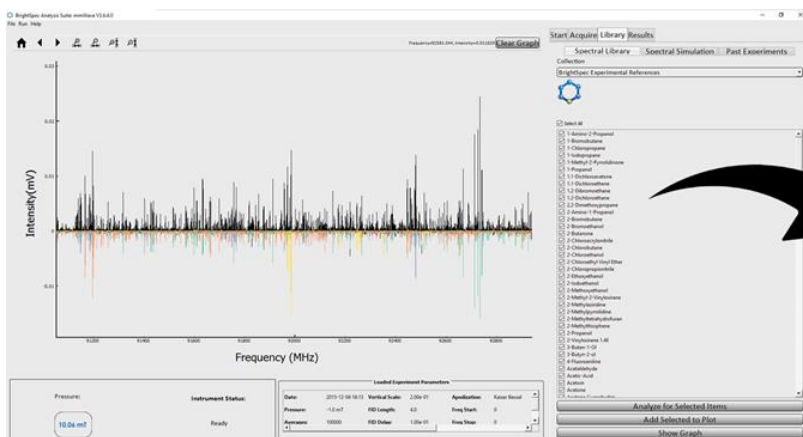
BrightSpec Analysis Suite mmWave V2.6.6.0
File Run Help

Frequency=92583.594, Intensity=0.0118261
Clear Graph

Start Acquire Library Results
Spectral Library Spectral Simulation Past Experiments
Collection
BrightSpec Experimental References

Select All
1-Amino-2-Propanol
1-Bromobutane
1-Chloropropane
1-Iodopropane
1-Methyl-2-Pyrrolidinone
1-Propanol
1,1-Dichloroacetone
1,1-Dichloroethane
1,2-Dibromoethane
1,2-Dichloroethane
2,2-Dimethoxypropane
2-Amino-1-Propanol
2-Bromobutane
2-Bromoethanol
2-Butanone
2-Chloroacrylonitrile
2-Chlorobutane
2-Chloroethanol
2-Chloroethyl Vinyl Ether
2-Chloropropionitrile
2-Ethoxyethanol
2-Isobutanol
2-Methoxyethanol
2-Methyl-2-Vinyloxirane
2-Methylaziridine
2-Methylpyrrolidine
2-Methyltetrahydrofuran
2-Methylthiophene
2-Propanol
2-Vinyloxirane 1,4l
3-Buten-1-Ol
3-Butyn-2-ol
4-Fluoroaniline
Acetaldehyde
Acetic Acid
Acetoin
Acetone
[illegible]

0.03
0.02
0.01
0.01
Intensity(mV)
Frequency (MHz)

Pressure:
10.06 mT
Instrument Status:
Ready

Loaded Experiment Parameters
| Date: | 2015-12-04 16:13 | Vertical Scale: | 2.00e-01 | Apodization: | Kaiser Bessel |
|---|---|---|---|---|---|
| Pressure: | ~1.0 mT | FID Length: | 4.0 | Freq Start: | 0 |
| Averages: | 100000 | FID Delay: | 1.00e-01 | Freq Stop: | 0 |

Analyze for Selected Items
Add Selected to Plot
Show Graph